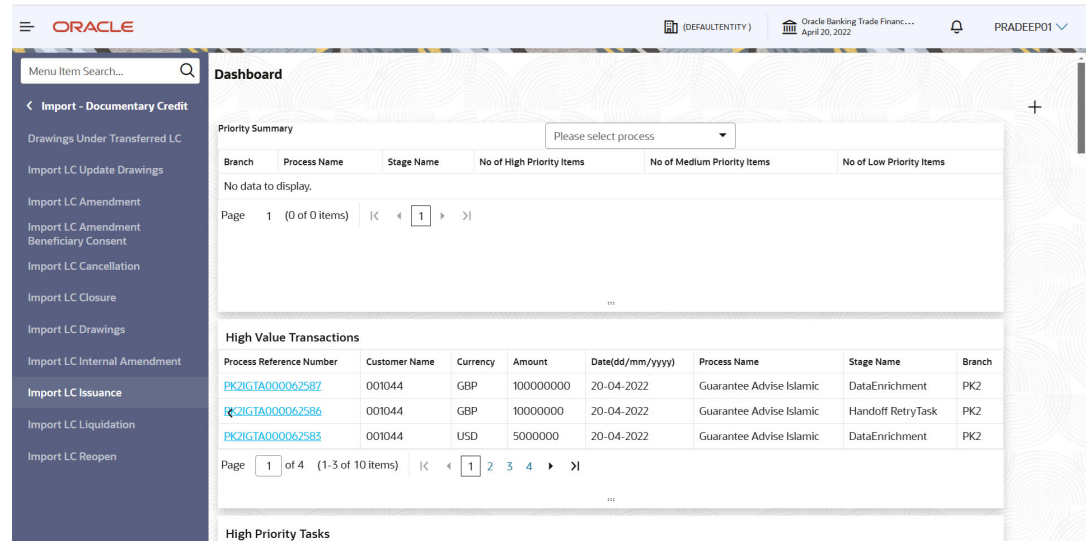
ORACLE

(DEFAULTENTITY)

Oracle Banking Trade Financ....
April 20, 2022

PRADEEP01

Menu Item Search...

< Import - Documentary Credit

Drawings Under Transferred LC

Import LC Update Drawings

Import LC Amendment

Import LC Amendment Beneficiary Consent

Import LC Cancellation

Import LC Closure

Import LC Drawings

Import LC Internal Amendment

Import LC Issuance

Import LC Liquidation

Import LC Reopen

Dashboard

+

Priority Summary

Please select process

| Branch | Process Name | Stage Name | No of High Priority Items | No of Medium Priority Items | No of Low Priority Items |
|---|---|---|---|---|---|
| No data to display. | | | | | |

Page 1 (0 of 0 items) |< < 1 > >|

High Value Transactions

| Process Reference Number | Customer Name | Currency | Amount | Date(dd/mm/yyyy) | Process Name | Stage Name | Branch |
|---|---|---|---|---|---|---|---|
| PK2IGTA000062587 | 001044 | GBP | 100000000 | 20-04-2022 | Guarantee Advise Islamic | DataEnrichment | PK2 |
| PK2IGTA000062586 | 001044 | GBP | 10000000 | 20-04-2022 | Guarantee Advise Islamic | Handoff RetryTask | PK2 |
| PK2IGTA000062583 | 001044 | USD | 5000000 | 20-04-2022 | Guarantee Advise Islamic | DataEnrichment | PK2 |

Page 1 of 4 (1-3 of 10 items) |< < 1 2 3 4 > >|

High Priority Tasks